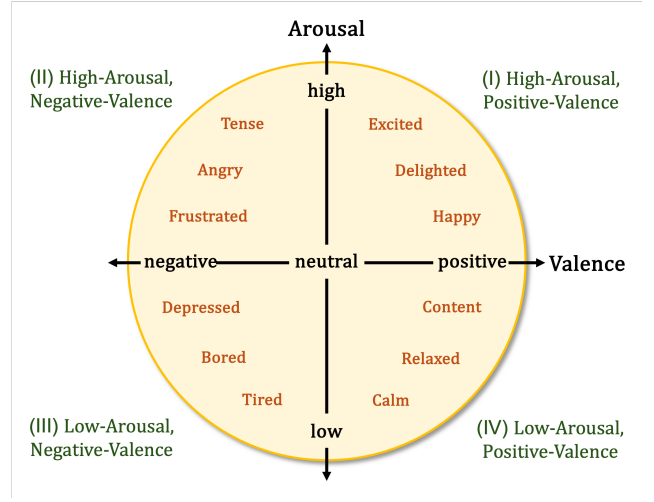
Arousal

(II) High-Arousal, Negative-Valence

(I) High-Arousal, Positive-Valence

high

Tense

Excited

Angry

Delighted

Frustrated

Happy

negative

neutral

positive

Valence

Depressed

Content

Bored

Relaxed

Tired

Calm

low

(III) Low-Arousal, Negative-Valence

(IV) Low-Arousal, Positive-Valence